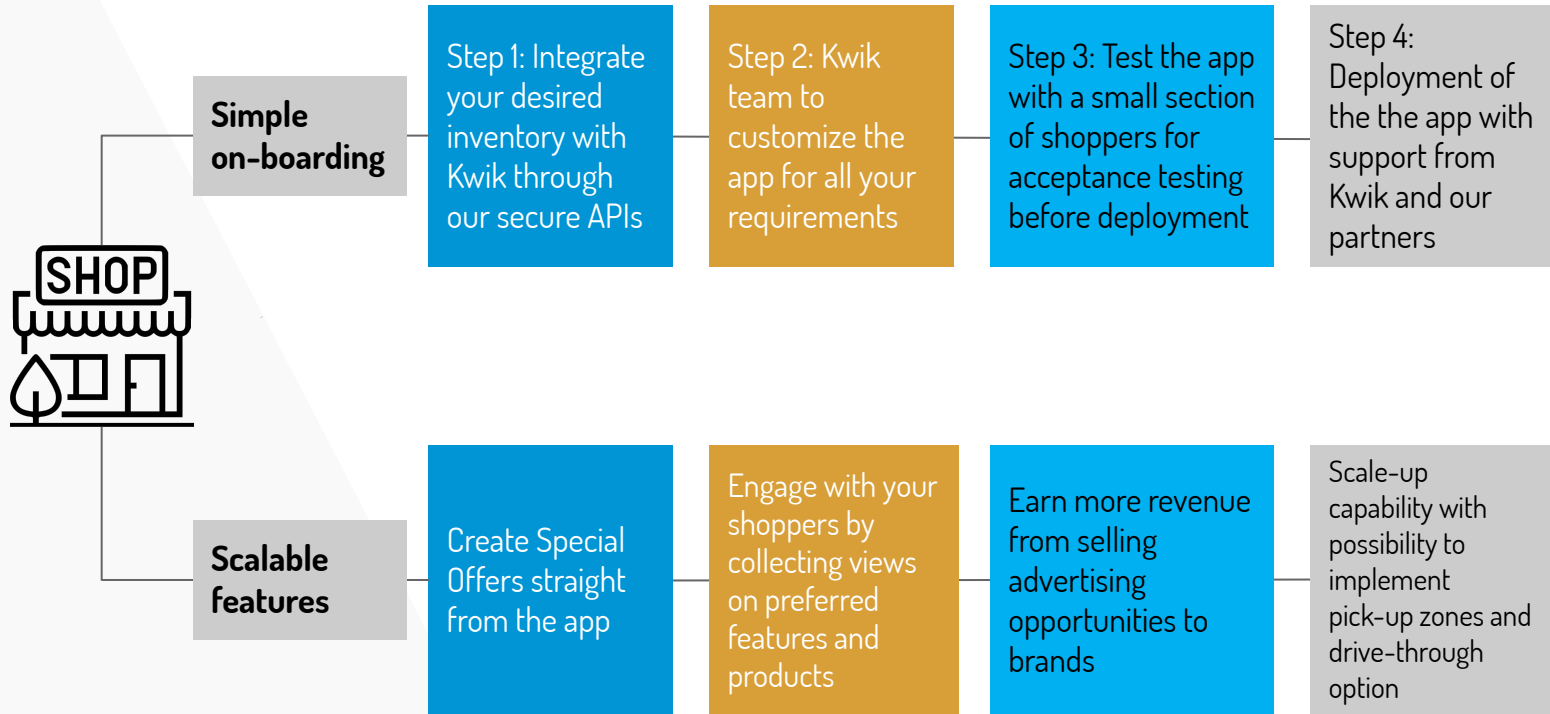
SHOP

Simple on-boarding

Step 1: Integrate your desired inventory with Kwik through our secure APIs

Step 2: Kwik team to customize the app for all your requirements

Step 3: Test the app with a small section of shoppers for acceptance testing before deployment

Step 4: Deployment of the the app with support from Kwik and our partners

Scalable features

Create Special Offers straight from the app

Engage with your shoppers by collecting views on preferred features and products

Earn more revenue from selling advertising opportunities to brands

Scale-up capability with possibility to implement pick-up zones and drive-through option